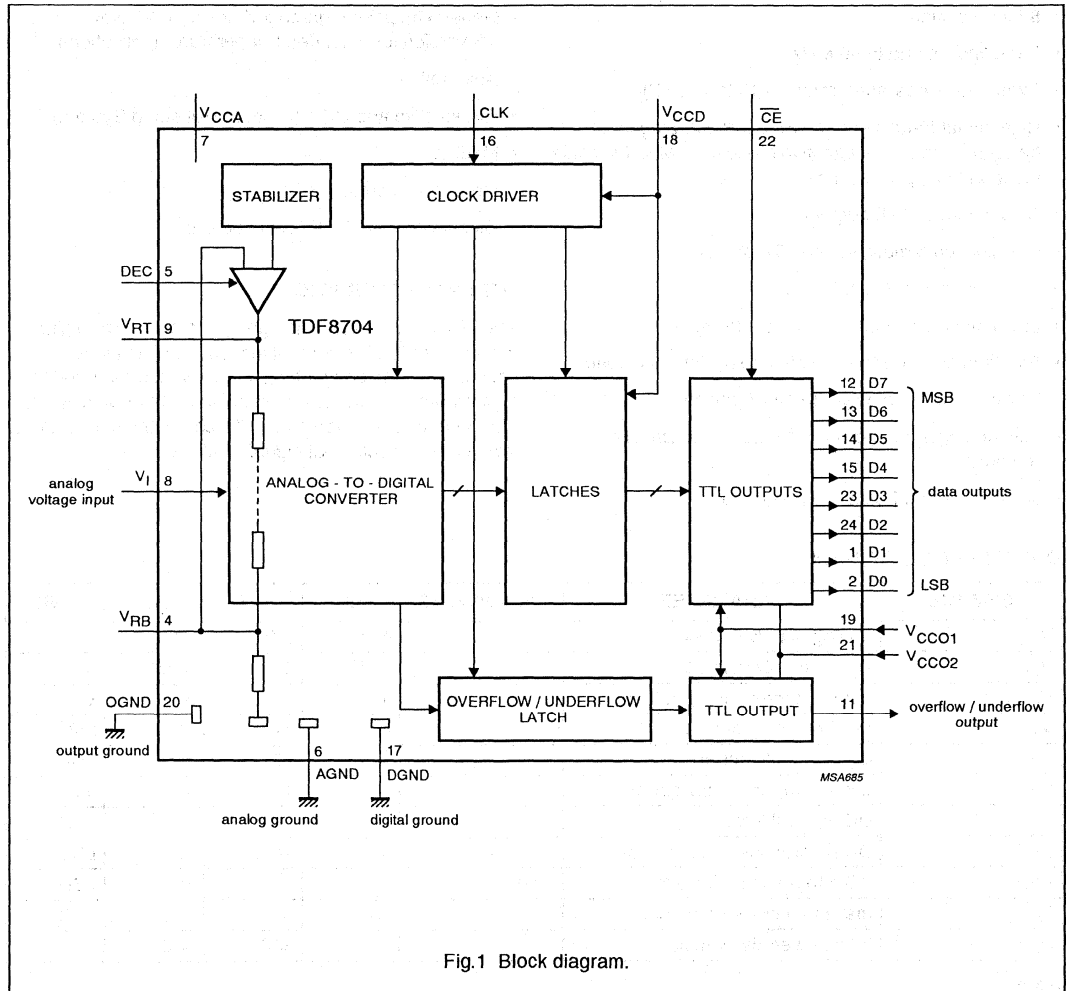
$V_{CCA}$
7

CLK
16

$V_{CCD}$
18

$\overline{CE}$
22

STABILIZER

CLOCK DRIVER

DEC 5

$V_{RT}$ 9

TDF8704

analog voltage input

$V_I$ 8

ANALOG - TO - DIGITAL CONVERTER

LATCHES

TTL OUTPUTS

12 D7
13 D6
14 D5
15 D4
23 D3
24 D2
1 D1
2 D0

MSB

data outputs

LSB

$V_{RB}$ 4

19 $V_{CCO1}$
21 $V_{CCO2}$

OGND 20

output ground

OVERFLOW / UNDERFLOW LATCH

TTL OUTPUT

11

overflow / underflow output

6
AGND
analog ground

17
DGND
digital ground

MSA685

Fig.1 Block diagram.